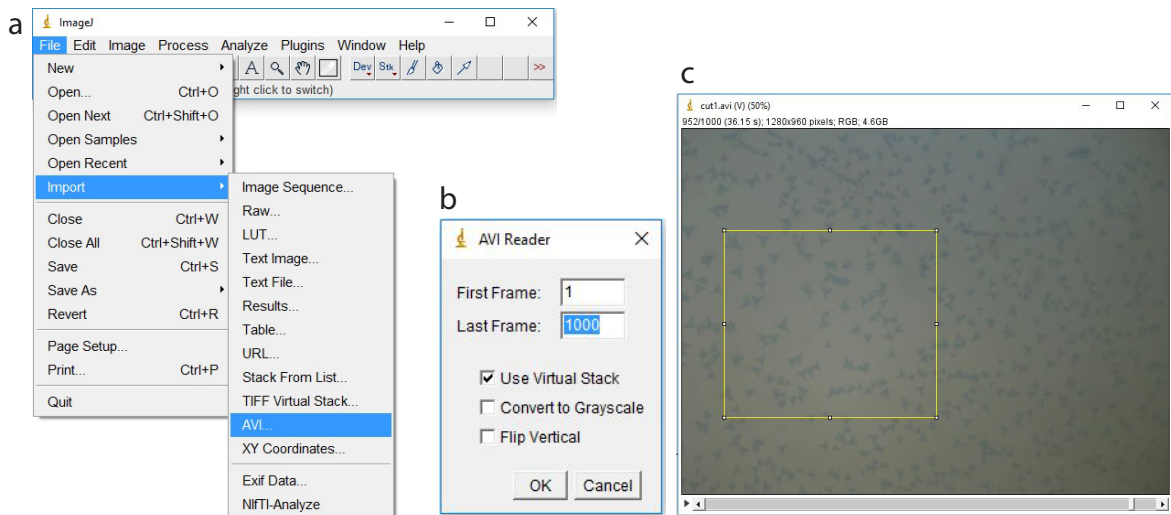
a

ImageJ

File Edit Image Process Analyze Plugins Window Help

Dev Stk >>

ght click to switch)

New
Open... Ctrl+O
Open Next Ctrl+Shift+O
Open Samples
Open Recent
Import
Close Ctrl+W
Close All Ctrl+Shift+W
Save Ctrl+S
Save As
Revert Ctrl+R
Page Setup...
Print... Ctrl+P
Quit

Image Sequence...
Raw...
LUT...
Text Image...
Text File...
Results...
Table...
URL...
Stack From List...
TIFF Virtual Stack...
AVI...
XY Coordinates...
Exif Data...
NIfTI-Analyze

b

AVI Reader

First Frame: 1
Last Frame: 1000

Use Virtual Stack
Convert to Grayscale
Flip Vertical

OK Cancel

c

cut1.avi (V) (50%)
952/1000 (36.15 s); 1280x960 pixels; RGB; 4.6GB